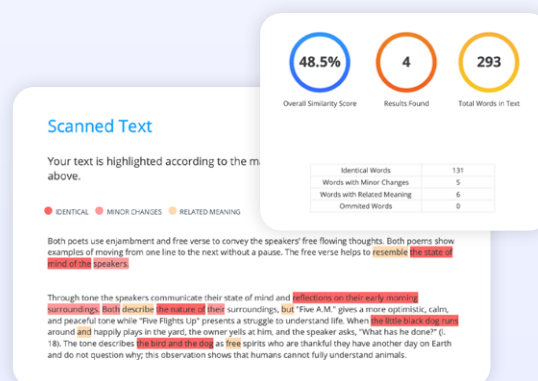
48.5%
Overall Similarity Score

4
Results Found

293
Total Words in Text

| Identical Words | 131 |
|---|---|
| Words with Minor Changes | 5 |
| Words with Related Meaning | 6 |
| Ommited Words | 0 |

Scanned Text

Your text is highlighted according to the ma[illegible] above.

IDENTICAL   MINOR CHANGES   RELATED MEANING

Both poets use enjambment and free verse to convey the speakers' free flowing thoughts. Both poems show examples of moving from one line to the next without a pause. The free verse helps to resemble the state of mind of the speakers.

Through tone the speakers communicate their state of mind and reflections on their early morning surroundings. Both describe the nature of their surroundings, but "Five A.M." gives a more optimistic, calm, and peaceful tone while "Five Flights Up" presents a struggle to understand life. When the little black dog runs around and happily plays in the yard, the owner yells at him, and the speaker asks, "What has he done?" (l. 18). The tone describes the bird and the dog as free spirits who are thankful they have another day on Earth and do not question why; this observation shows that humans cannot fully understand animals.